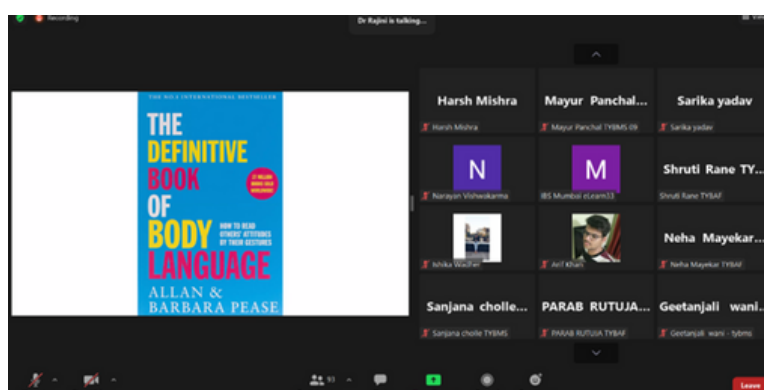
Recording

Dr Rajini is talking...

THE NO.1 INTERNATIONAL BESTSELLER

THE DEFINITIVE BOOK OF BODY LANGUAGE

27 MILLION BOOKS SOLD WORLDWIDE

HOW TO READ OTHERS' ATTITUDES BY THEIR GESTURES

ALLAN & BARBARA PEASE

Harsh Mishra
Harsh Mishra

Mayur Panchal...
Mayur Panchal TYBMS 09

Sarika yadav
Sarika yadav

N
Narayan Vishwakarma

M
IBS Mumbai eLearn33

Shruti Rane TY...
Shruti Rane TYBAF

Ishika Wadfer

Arif Khan

Neha Mayekar...
Neha Mayekar TYBAF

Sanjana cholle...
Sanjana cholle TYBMS

PARAB RUTUJA...
PARAB RUTUJA TYBAF

Geetanjali wani...
Geetanjali wani - tybms

93

Leave